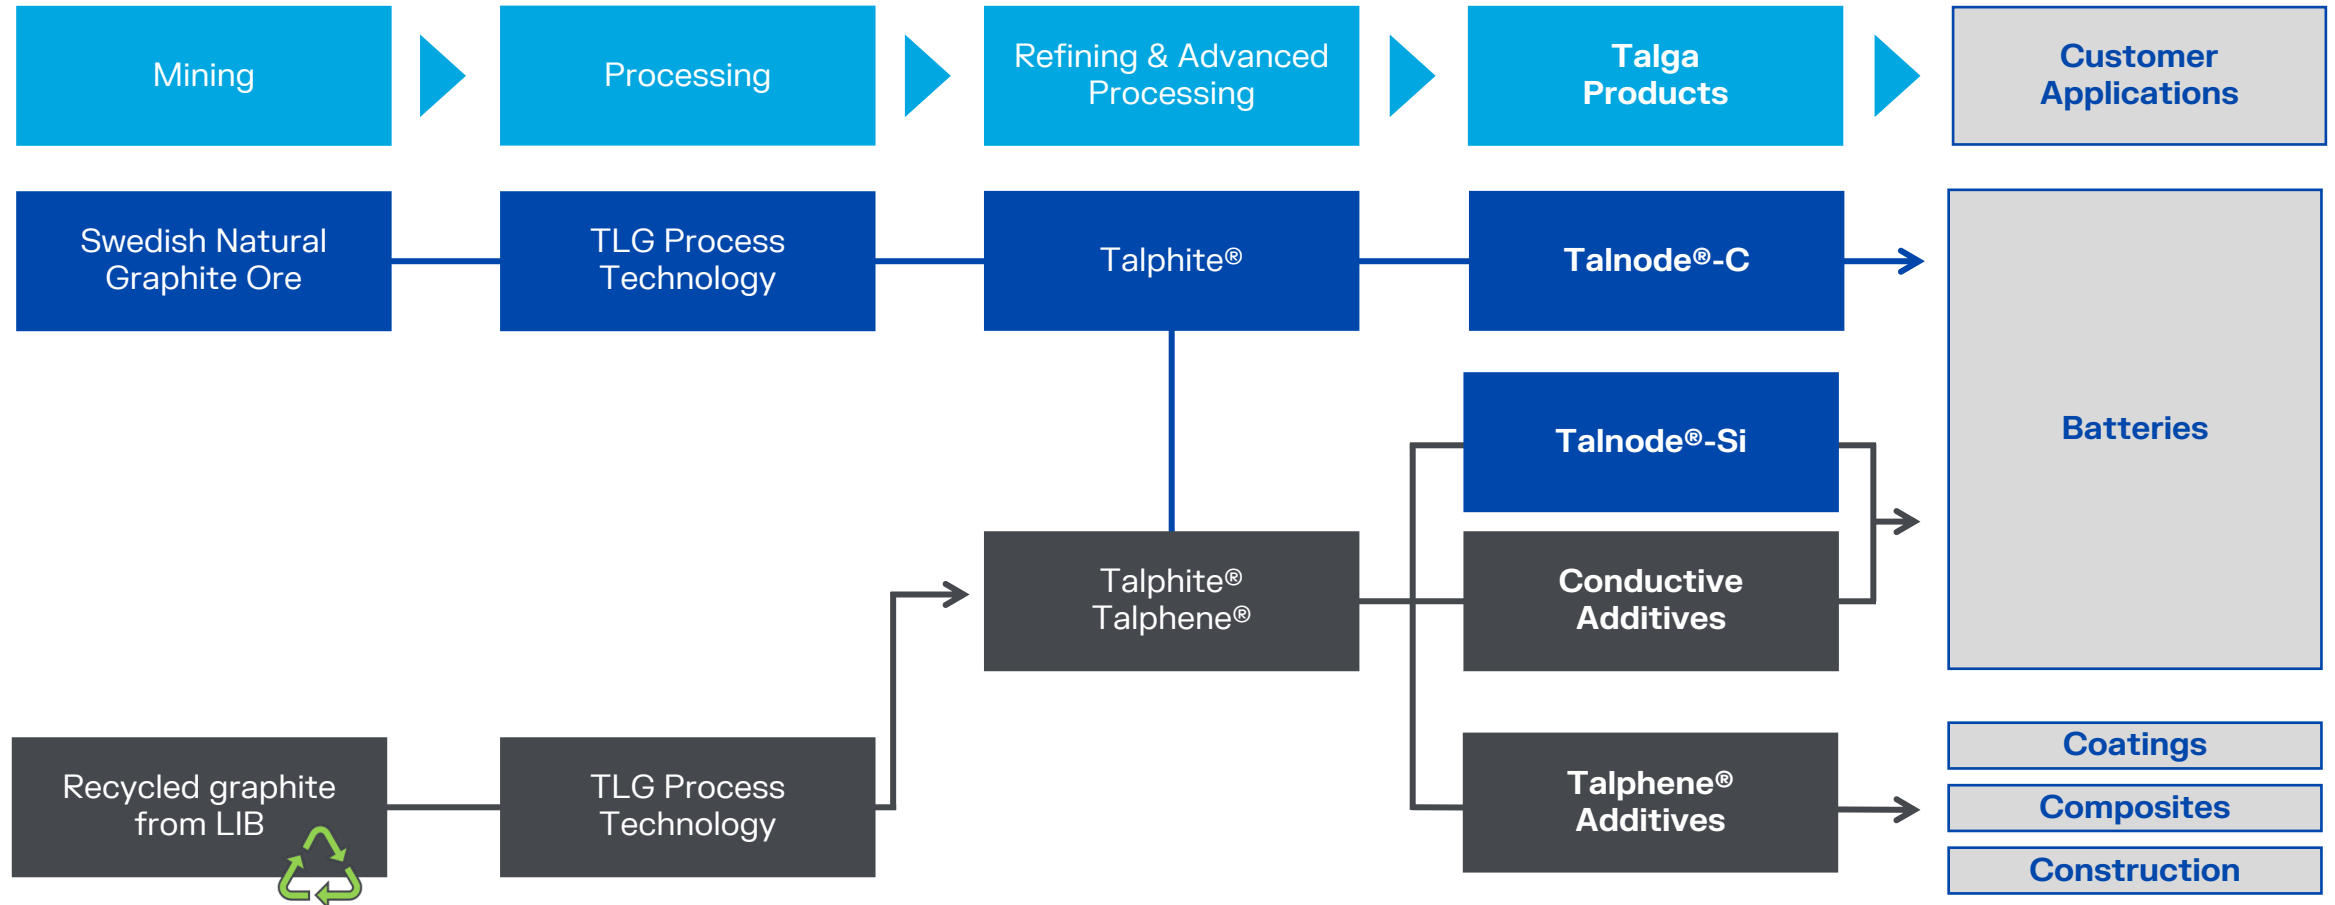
Mining

Processing

Refining & Advanced Processing

Talga Products

Customer Applications

Swedish Natural Graphite Ore

TLG Process Technology

Talphite®

Talnode®-C

Batteries

Talnode®-Si

Talphite® Talphene®

Conductive Additives

Recycled graphite from LIB

TLG Process Technology

Talphene® Additives

Coatings

Composites

Construction